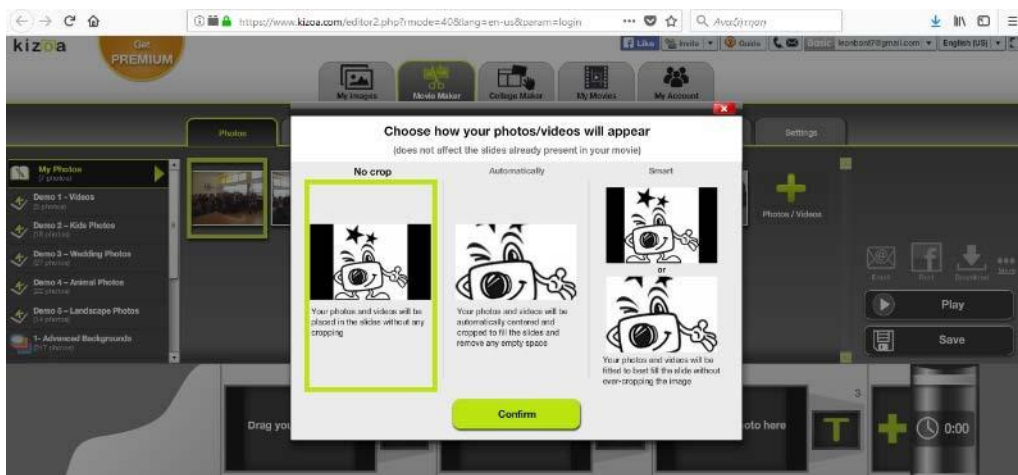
https://www.kizoa.com/editor2.php?mode=40&lang=en-us&param=login

Αναζήτηση

kizoa

Get PREMIUM

Like Invite Guide Basic leonbond7@gmail.com English (US)

My Images Movie Maker Collage Maker My Movies My Account

Photos

Settings

My Photos

Demo 1 - Videos

Demo 2 - Kids Photos

Demo 3 - Wedding Photos

Demo 4 - Animal Photos

Demo 5 - Landscape Photos

1- Advanced Backgrounds

Choose how your photos/videos will appear

(does not affect the slides already present in your movie)

No crop

Automatically

Smart

Your photos and videos will be placed in the slide without any cropping

Your photos and videos will be automatically centered and cropped to fill the slides and remove any empty space

or

Your photos and videos will be fitted to best fill the slide without over-cropping the image

Confirm

Photos / Videos

Email Post Download More

Play

Save

Drag yo

oto here

3

0:00